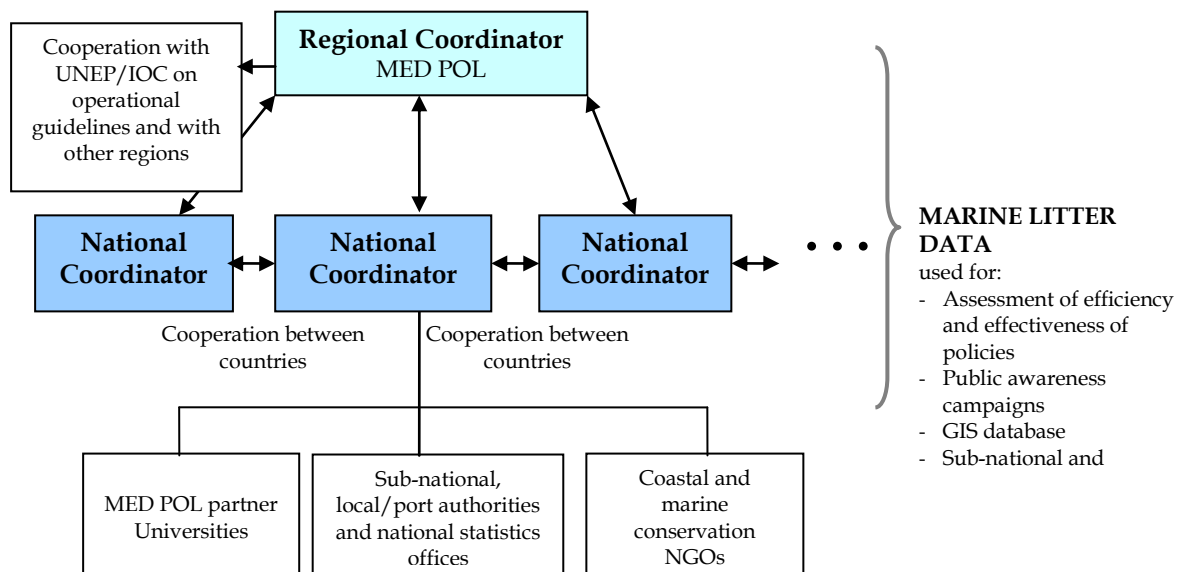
Regional Coordinator
MED POL

Cooperation with UNEP/IOC on operational guidelines and with other regions

National Coordinator

National Coordinator

National Coordinator

• • •

Cooperation between countries

Cooperation between countries

MED POL partner Universities

Sub-national, local/port authorities and national statistics offices

Coastal and marine conservation NGOs

MARINE LITTER DATA
used for:
- Assessment of efficiency and effectiveness of policies
- Public awareness campaigns
- GIS database
- Sub-national and